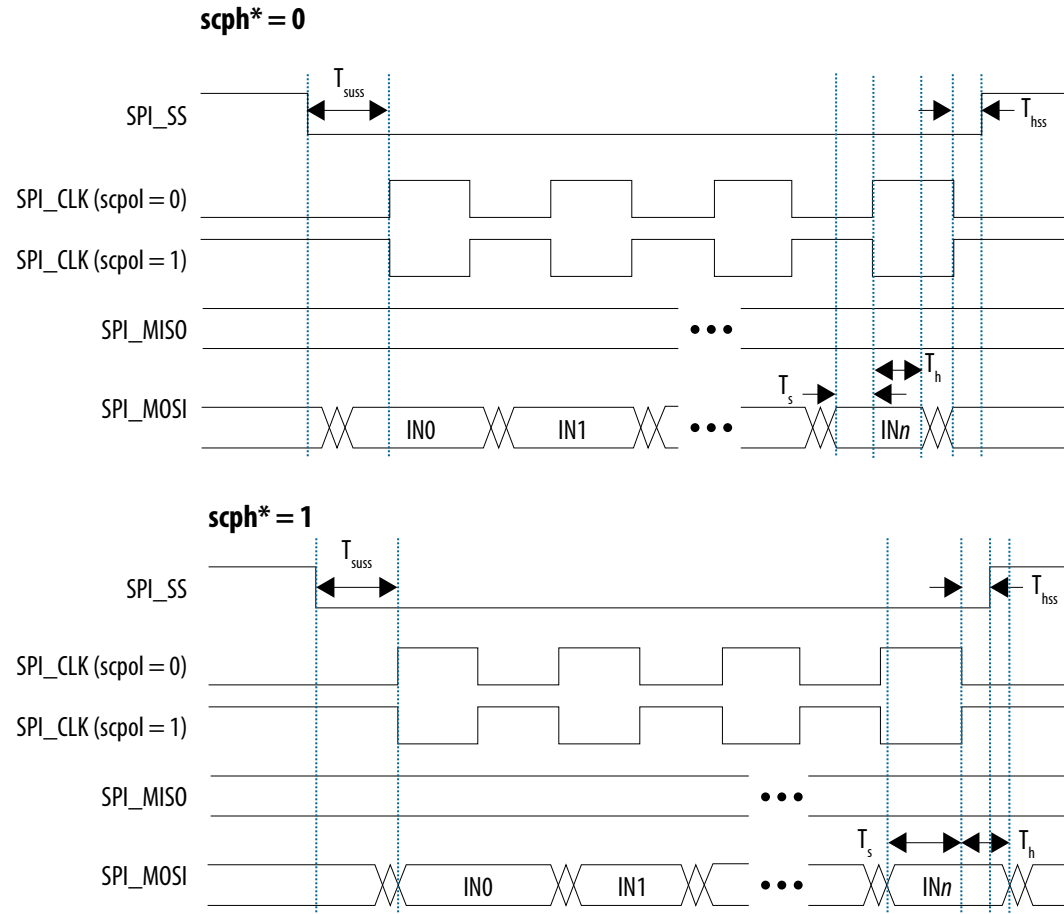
scph* = 0

SPI_SS

$T_{suss}$

$T_{hss}$

SPI_CLK (scpol = 0)

SPI_CLK (scpol = 1)

SPI_MISO

•••

SPI_MOSI

$T_s$

$T_h$

IN0

IN1

•••

IN*n*

scph* = 1

SPI_SS

$T_{suss}$

$T_{hss}$

SPI_CLK (scpol = 0)

SPI_CLK (scpol = 1)

SPI_MISO

•••

SPI_MOSI

$T_s$

$T_h$

IN0

IN1

•••

IN*n*